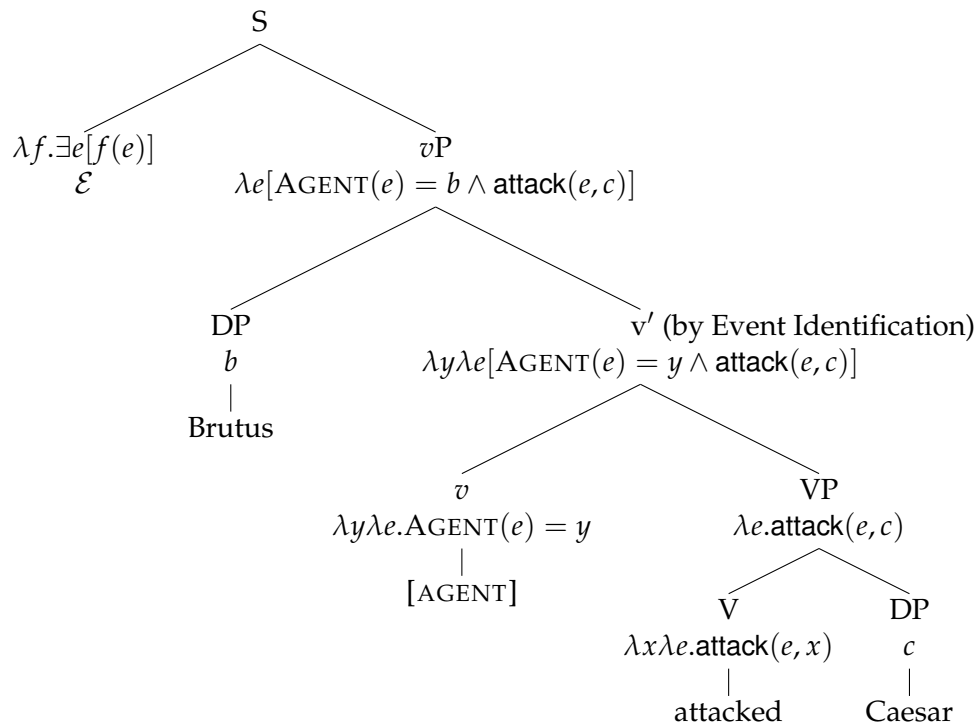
S

$\lambda f.\exists e[f(e)]$
$\mathcal{E}$

$v$P
$\lambda e[\text{AGENT}(e) = b \wedge \textsf{attack}(e,c)]$

DP
$b$
Brutus

v′ (by Event Identification)
$\lambda y \lambda e[\text{AGENT}(e) = y \wedge \textsf{attack}(e,c)]$

$v$
$\lambda y \lambda e.\text{AGENT}(e) = y$
[AGENT]

VP
$\lambda e.\textsf{attack}(e,c)$

V
$\lambda x \lambda e.\textsf{attack}(e,x)$
attacked

DP
$c$
Caesar